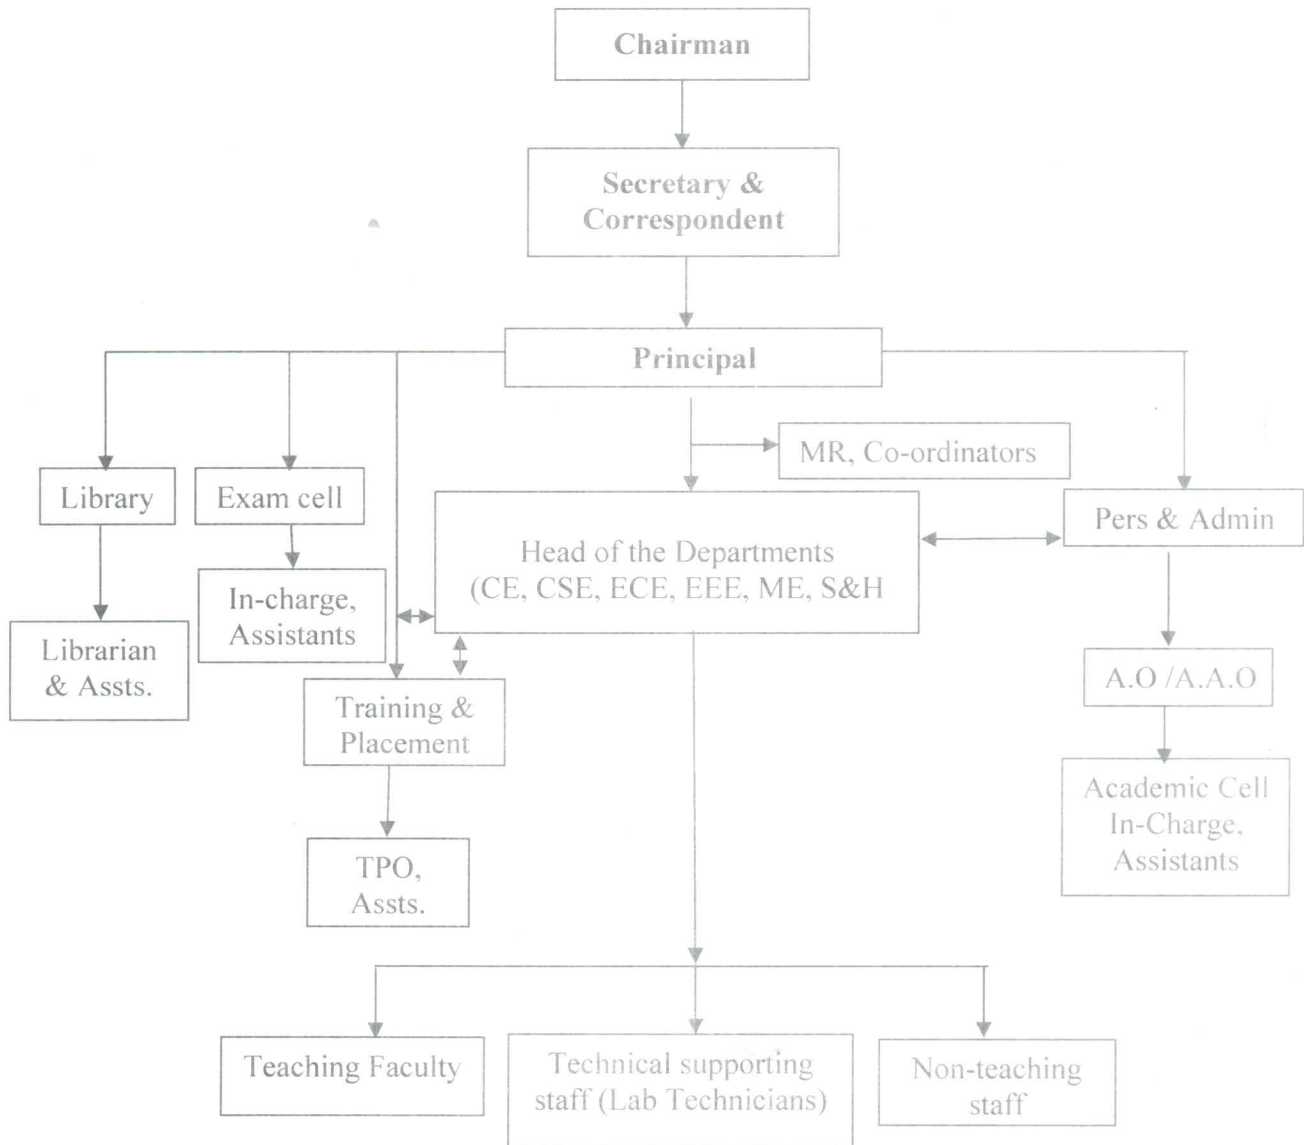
Chairman

Secretary & Correspondent

Principal

MR, Co-ordinators

Library

Exam cell

Head of the Departments (CE, CSE, ECE, EEE, ME, S&H

Pers & Admin

In-charge, Assistants

Librarian & Assts.

Training & Placement

A.O /A.A.O

Academic Cell In-Charge, Assistants

TPO, Assts.

Teaching Faculty

Technical supporting staff (Lab Technicians)

Non-teaching staff